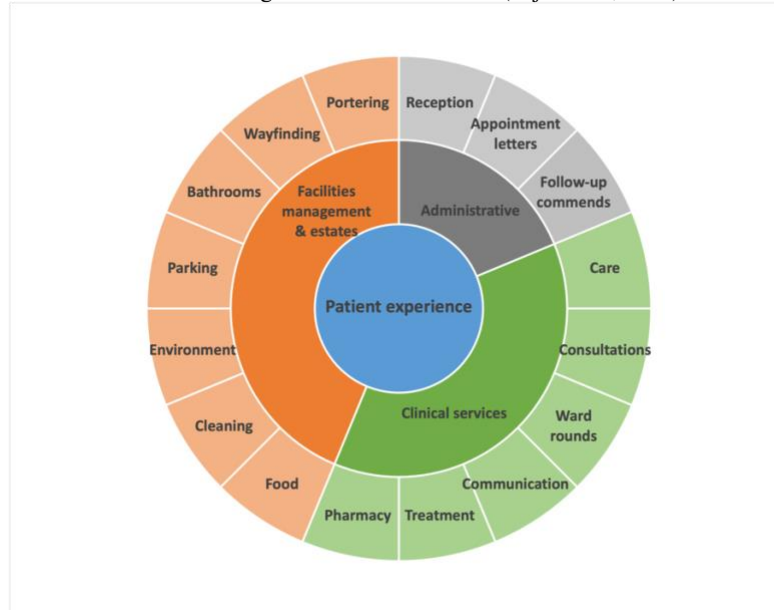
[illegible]

Portering
Reception
Wayfinding
Appointment letters
Bathrooms
Follow-up commends
Facilities management & estates
Administrative
Parking
Care
Patient experience
Environment
Consultations
Clinical services
Cleaning
Ward rounds
Food
Communication
Pharmacy
Treatment